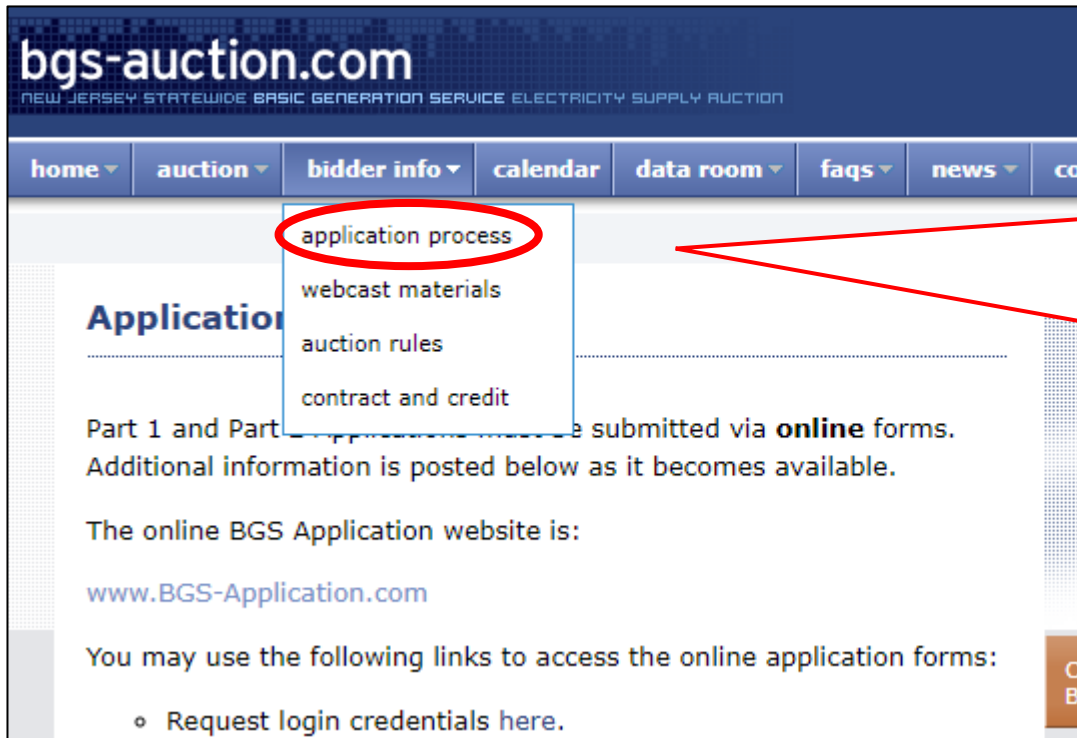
bgs-auction.com
NEW JERSEY STATEWIDE BASIC GENERATION SERVICE ELECTRICITY SUPPLY AUCTION

home auction bidder info calendar data room faqs news co

application process
webcast materials
auction rules
contract and credit

Application

Part 1 and Part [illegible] submitted via **online** forms. Additional information is posted below as it becomes available.

The online BGS Application website is:

www.BGS-Application.com

You may use the following links to access the online application forms:

- Request login credentials here.